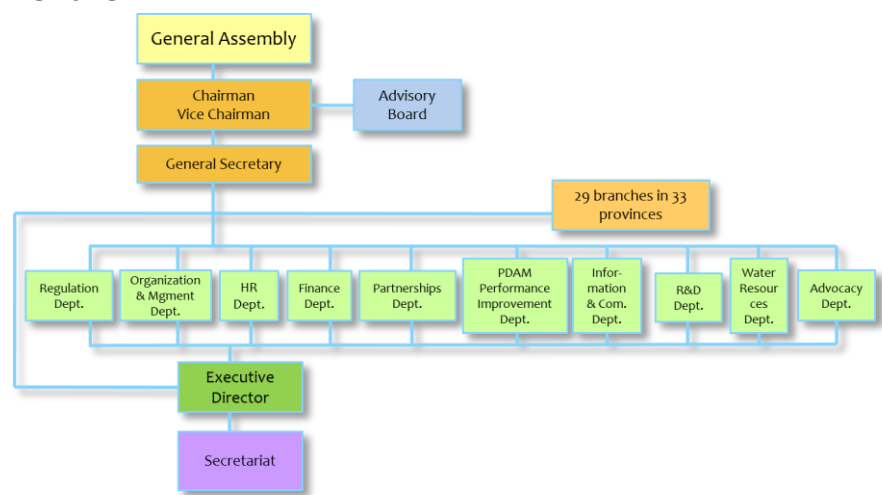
General Assembly

Chairman
Vice Chairman

Advisory Board

General Secretary

29 branches in 33 provinces

Regulation Dept.

Organization & Mgment Dept.

HR Dept.

Finance Dept.

Partnerships Dept.

PDAM Performance Improvement Dept.

Information & Com. Dept.

R&D Dept.

Water Resources Dept.

Advocacy Dept.

Executive Director

Secretariat